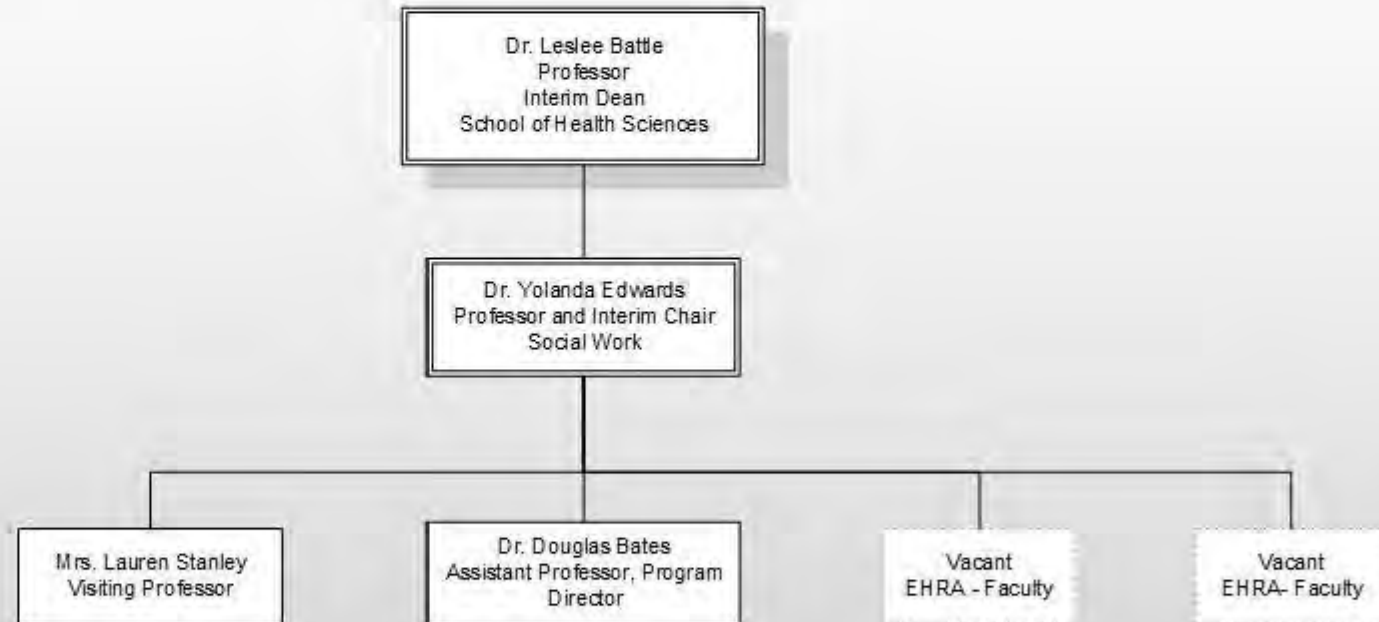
Dr. Leslee Battle
Professor
Interim Dean
School of Health Sciences

Dr. Yolanda Edwards
Professor and Interim Chair
Social Work

Mrs. Lauren Stanley
Visiting Professor

Dr. Douglas Bates
Assistant Professor, Program Director

Vacant
EHRA - Faculty

Vacant
EHRA- Faculty